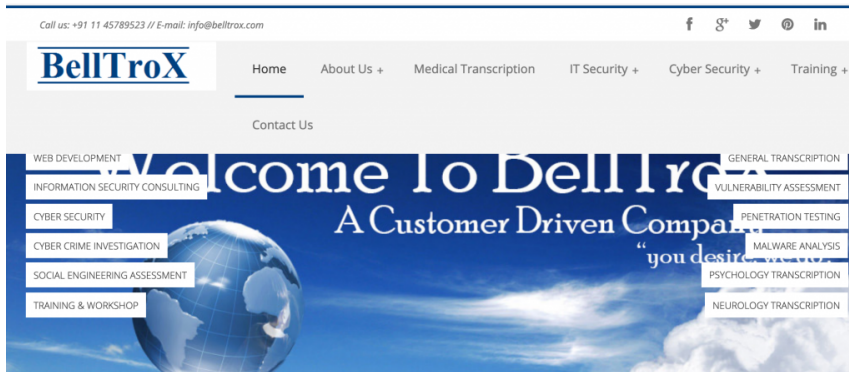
Call us: +91 11 45789523 // E-mail: info@belltrox.com

BellTroX

Home
About Us +
Medical Transcription
IT Security +
Cyber Security +
Training +
Contact Us

Welcome To BellTroX
A Customer Driven Compan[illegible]
"you desir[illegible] we do."

WEB DEVELOPMENT
INFORMATION SECURITY CONSULTING
CYBER SECURITY
CYBER CRIME INVESTIGATION
SOCIAL ENGINEERING ASSESSMENT
TRAINING & WORKSHOP

GENERAL TRANSCRIPTION
VULNERABILITY ASSESSMENT
PENETRATION TESTING
MALWARE ANALYSIS
PSYCHOLOGY TRANSCRIPTION
NEUROLOGY TRANSCRIPTION